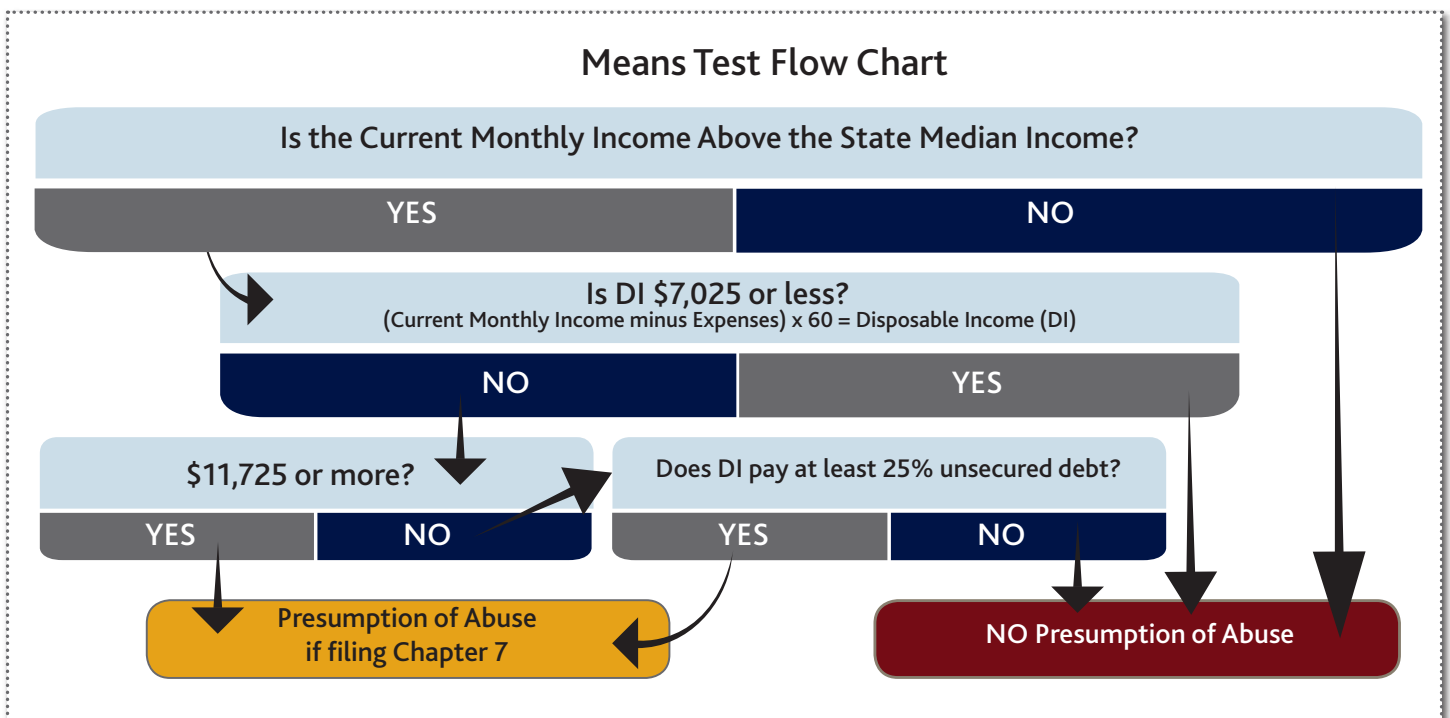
Means Test Flow Chart

Is the Current Monthly Income Above the State Median Income?

YES

NO

Is DI $7,025 or less?
(Current Monthly Income minus Expenses) x 60 = Disposable Income (DI)

NO

YES

$11,725 or more?

YES

NO

Does DI pay at least 25% unsecured debt?

YES

NO

Presumption of Abuse if filing Chapter 7

NO Presumption of Abuse